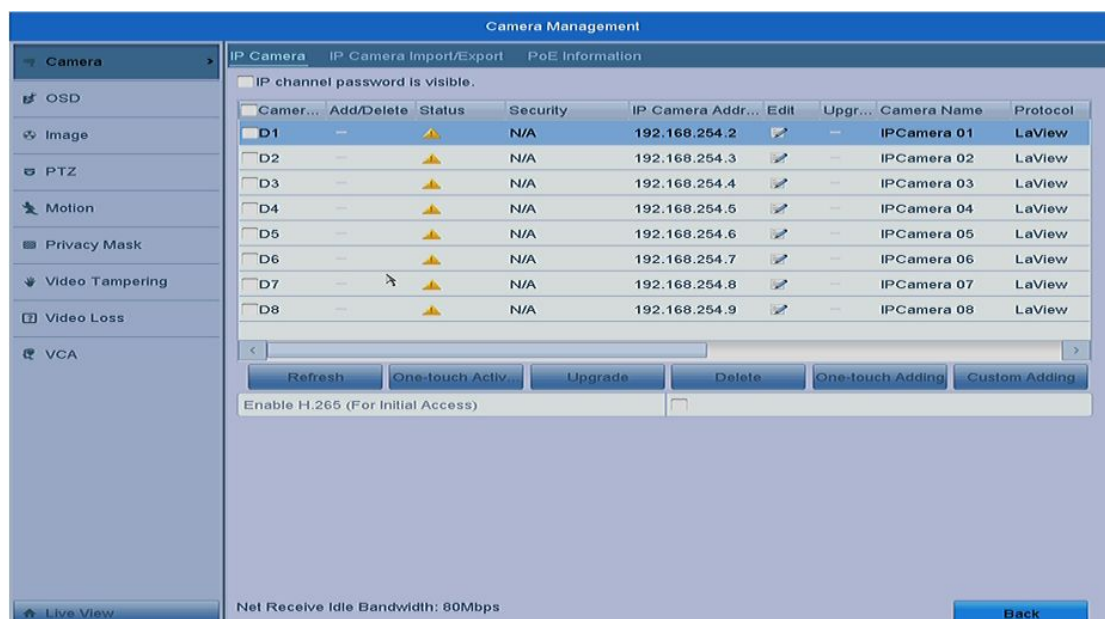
Camera Management

Camera
OSD
Image
PTZ
Motion
Privacy Mask
Video Tampering
Video Loss
VCA

IP Camera IP Camera Import/Export PoE Information

IP channel password is visible.

| Camer... | Add/Delete | Status | Security | IP Camera Addr... | Edit | Upgr... | Camera Name | Protocol |
|---|---|---|---|---|---|---|---|---|
| D1 | — | | N/A | 192.168.254.2 | | — | IPCamera 01 | LaView |
| D2 | — | | N/A | 192.168.254.3 | | — | IPCamera 02 | LaView |
| D3 | — | | N/A | 192.168.254.4 | | — | IPCamera 03 | LaView |
| D4 | — | | N/A | 192.168.254.5 | | — | IPCamera 04 | LaView |
| D5 | — | | N/A | 192.168.254.6 | | — | IPCamera 05 | LaView |
| D6 | — | | N/A | 192.168.254.7 | | — | IPCamera 06 | LaView |
| D7 | — | | N/A | 192.168.254.8 | | — | IPCamera 07 | LaView |
| D8 | — | | N/A | 192.168.254.9 | | — | IPCamera 08 | LaView |

Refresh One-touch Activ... Upgrade Delete One-touch Adding Custom Adding

Enable H.265 (For Initial Access)

Live View

Net Receive Idle Bandwidth: 80Mbps

Back